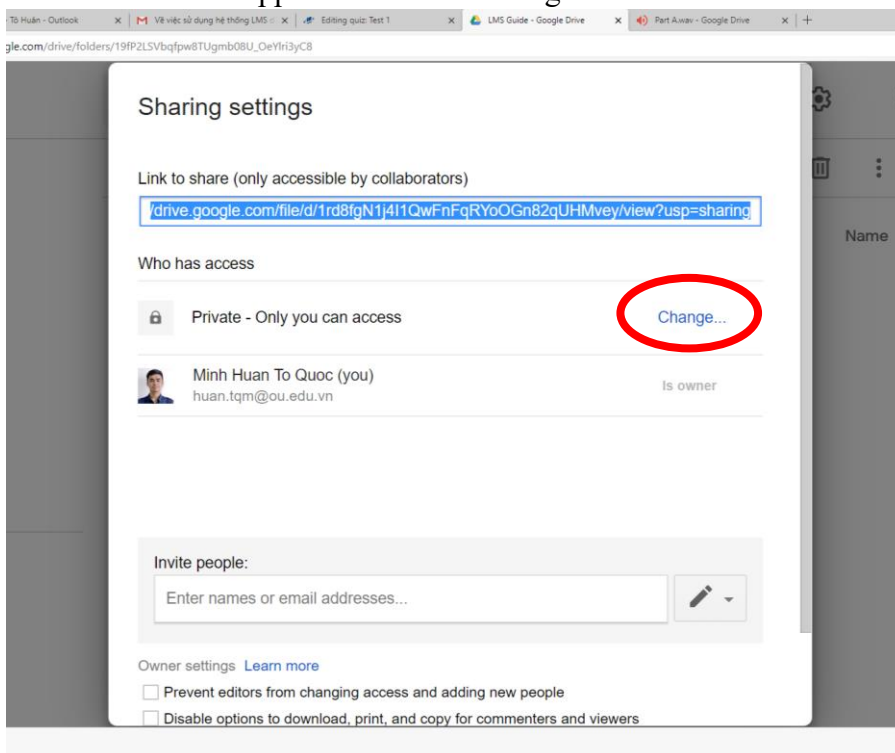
Tô Huán - Outlook
Về việc sử dụng hệ thống LMS
Editing quiz: Test 1
LMS Guide - Google Drive
Part A.wav - Google Drive
gle.com/drive/folders/19fP2LSVbqfpw8TUgmb08U_OeYlri3yC8

Sharing settings

Link to share (only accessible by collaborators)
/drive.google.com/file/d/1rd8fgN1j4I1QwFnFqRYoOGn82qUHMvey/view?usp=sharing

Who has access

Private - Only you can access
Change...

Minh Huan To Quoc (you)
huan.tqm@ou.edu.vn
Is owner

Name

Invite people:
Enter names or email addresses...

Owner settings Learn more
Prevent editors from changing access and adding new people
Disable options to download, print, and copy for commenters and viewers